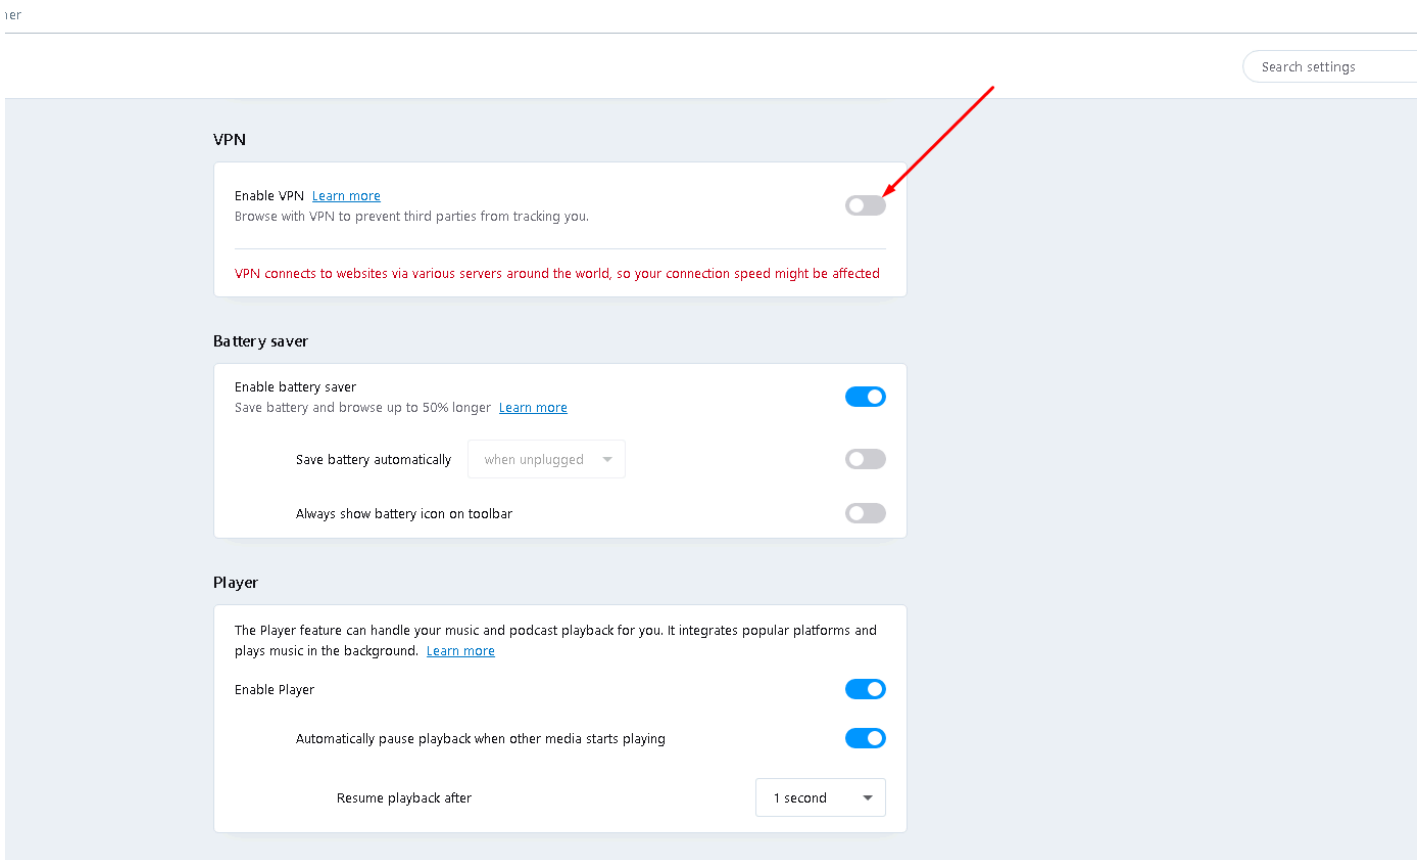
ner

Search settings

VPN

Enable VPN Learn more
Browse with VPN to prevent third parties from tracking you.

VPN connects to websites via various servers around the world, so your connection speed might be affected

Battery saver

Enable battery saver
Save battery and browse up to 50% longer Learn more

Save battery automatically when unplugged

Always show battery icon on toolbar

Player

The Player feature can handle your music and podcast playback for you. It integrates popular platforms and plays music in the background. Learn more

Enable Player

Automatically pause playback when other media starts playing

Resume playback after 1 second